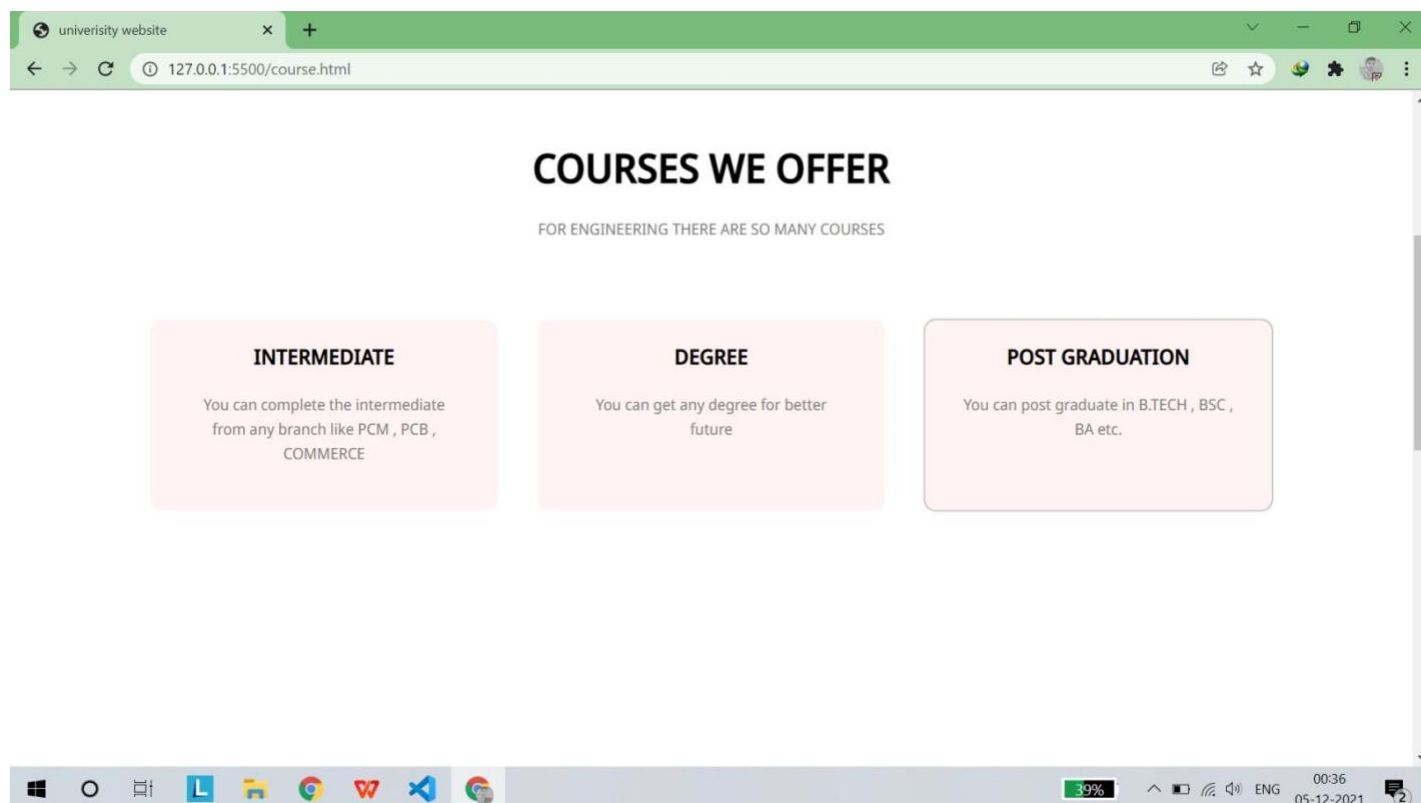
univerisity website

127.0.0.1:5500/course.html

COURSES WE OFFER

FOR ENGINEERING THERE ARE SO MANY COURSES

INTERMEDIATE

You can complete the intermediate from any branch like PCM , PCB , COMMERCE

DEGREE

You can get any degree for better future

POST GRADUATION

You can post graduate in B.TECH , BSC , BA etc.

39%

ENG

00:36
05-12-2021

2